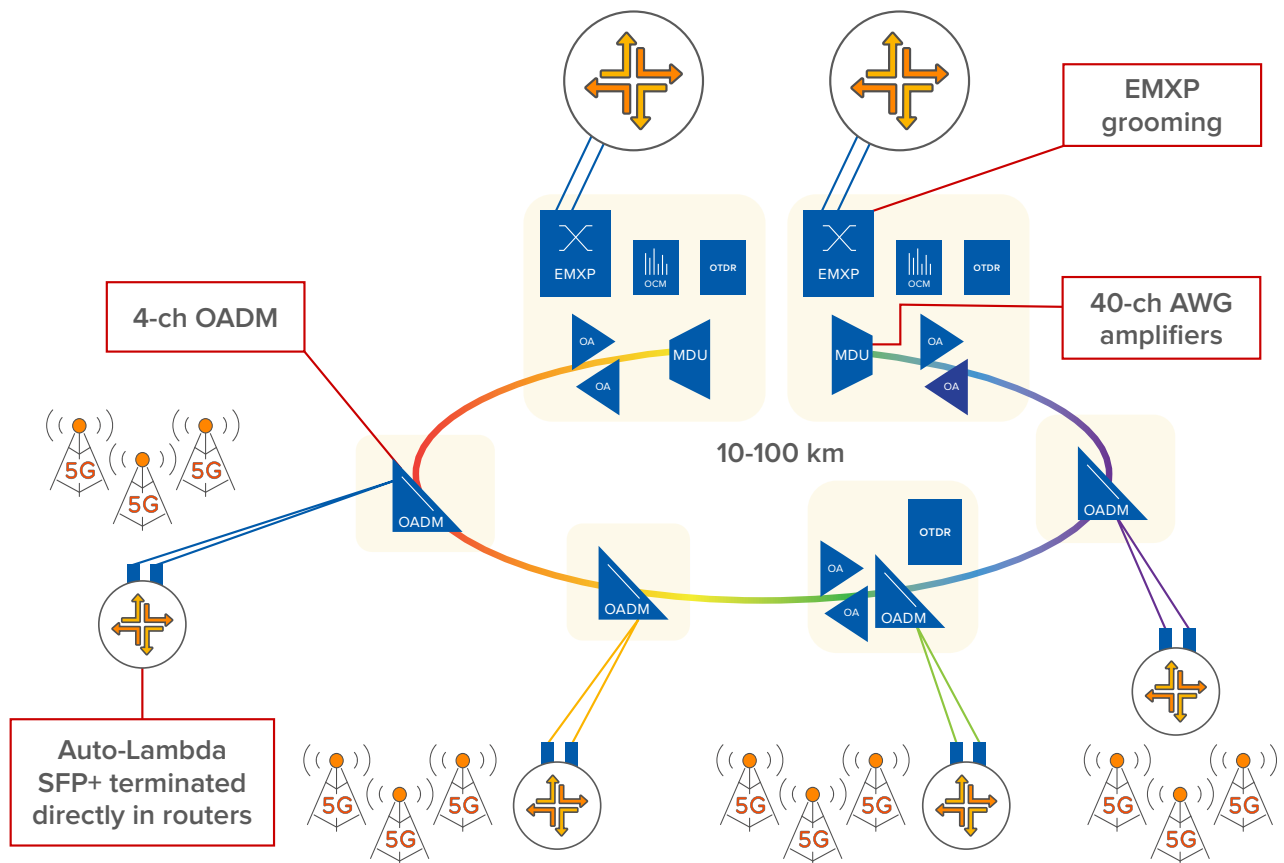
EMXP grooming

EMXP
OCM
OTDR

EMXP
OCM
OTDR

4-ch OADM

40-ch AWG amplifiers

OA
OA
MDU

MDU
OA
OA

5G
5G
5G

10-100 km

OADM

OADM

OTDR
OA
OA
OADM

OADM

Auto-Lambda SFP+ terminated directly in routers

5G
5G
5G

5G
5G
5G

5G
5G
5G